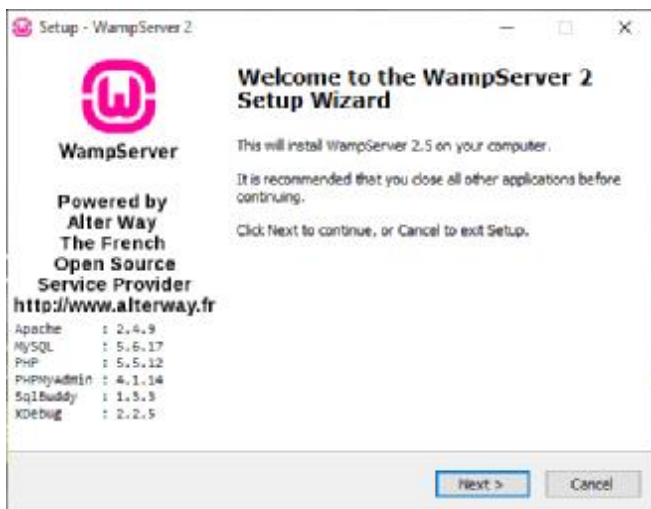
Setup - WampServer 2

WampServer

Powered by Alter Way The French Open Source Service Provider http://www.alterway.fr

| | |
|---|---|
| Apache | : 2.4.9 |
| MySQL | : 5.6.17 |
| PHP | : 5.5.12 |
| PHPMyAdmin | : 4.1.14 |
| SqlBuddy | : 1.3.3 |
| XDebug | : 2.2.5 |

Welcome to the WampServer 2 Setup Wizard

This will install WampServer 2.5 on your computer.

It is recommended that you close all other applications before continuing.

Click Next to continue, or Cancel to exit Setup.

Next >

Cancel